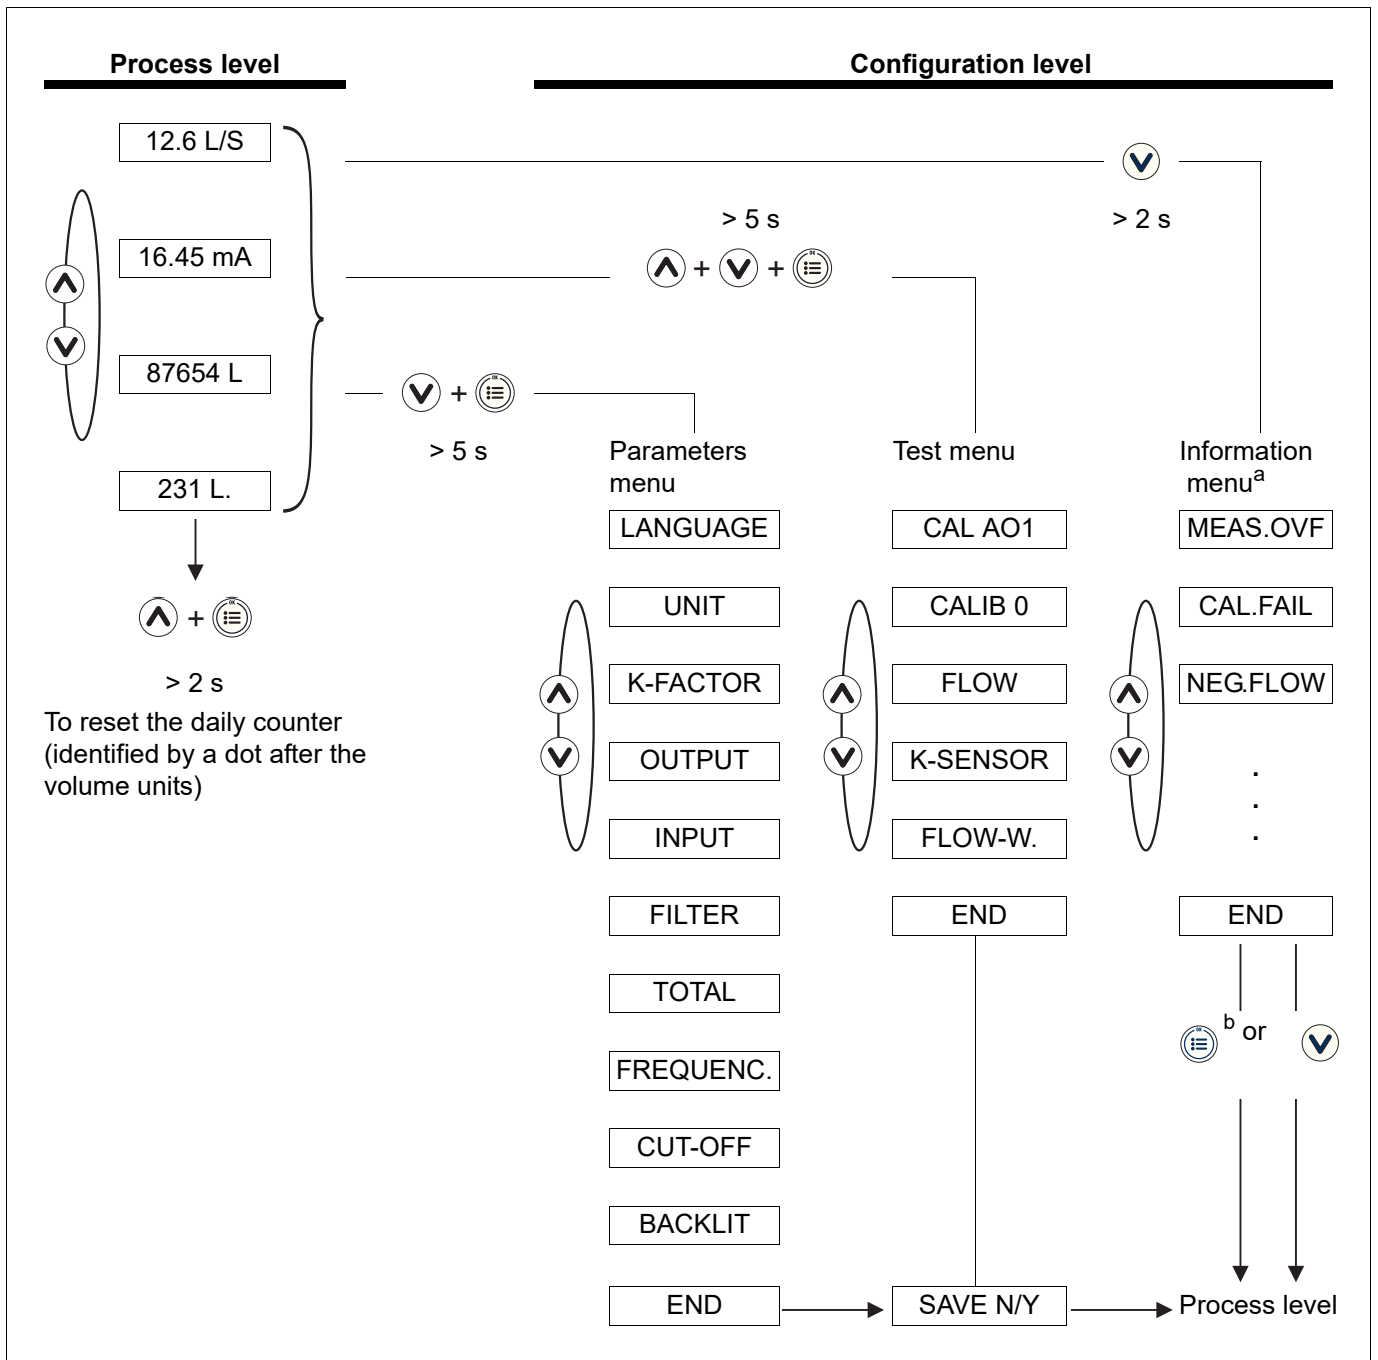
Process level

Configuration level

12.6 L/S

16.45 mA

87654 L

231 L.

> 2 s

> 5 s

+ +

+

> 5 s

Parameters menu

Test menu

Information menu$^a$

+

> 2 s

To reset the daily counter (identified by a dot after the volume units)

LANGUAGE

UNIT

K-FACTOR

OUTPUT

INPUT

FILTER

TOTAL

FREQUENC.

CUT-OFF

BACKLIT

END

CAL AO1

CALIB 0

FLOW

K-SENSOR

FLOW-W.

END

SAVE N/Y

MEAS.OVF

CAL.FAIL

NEG.FLOW

.
.
.

END

$^b$ or

Process level